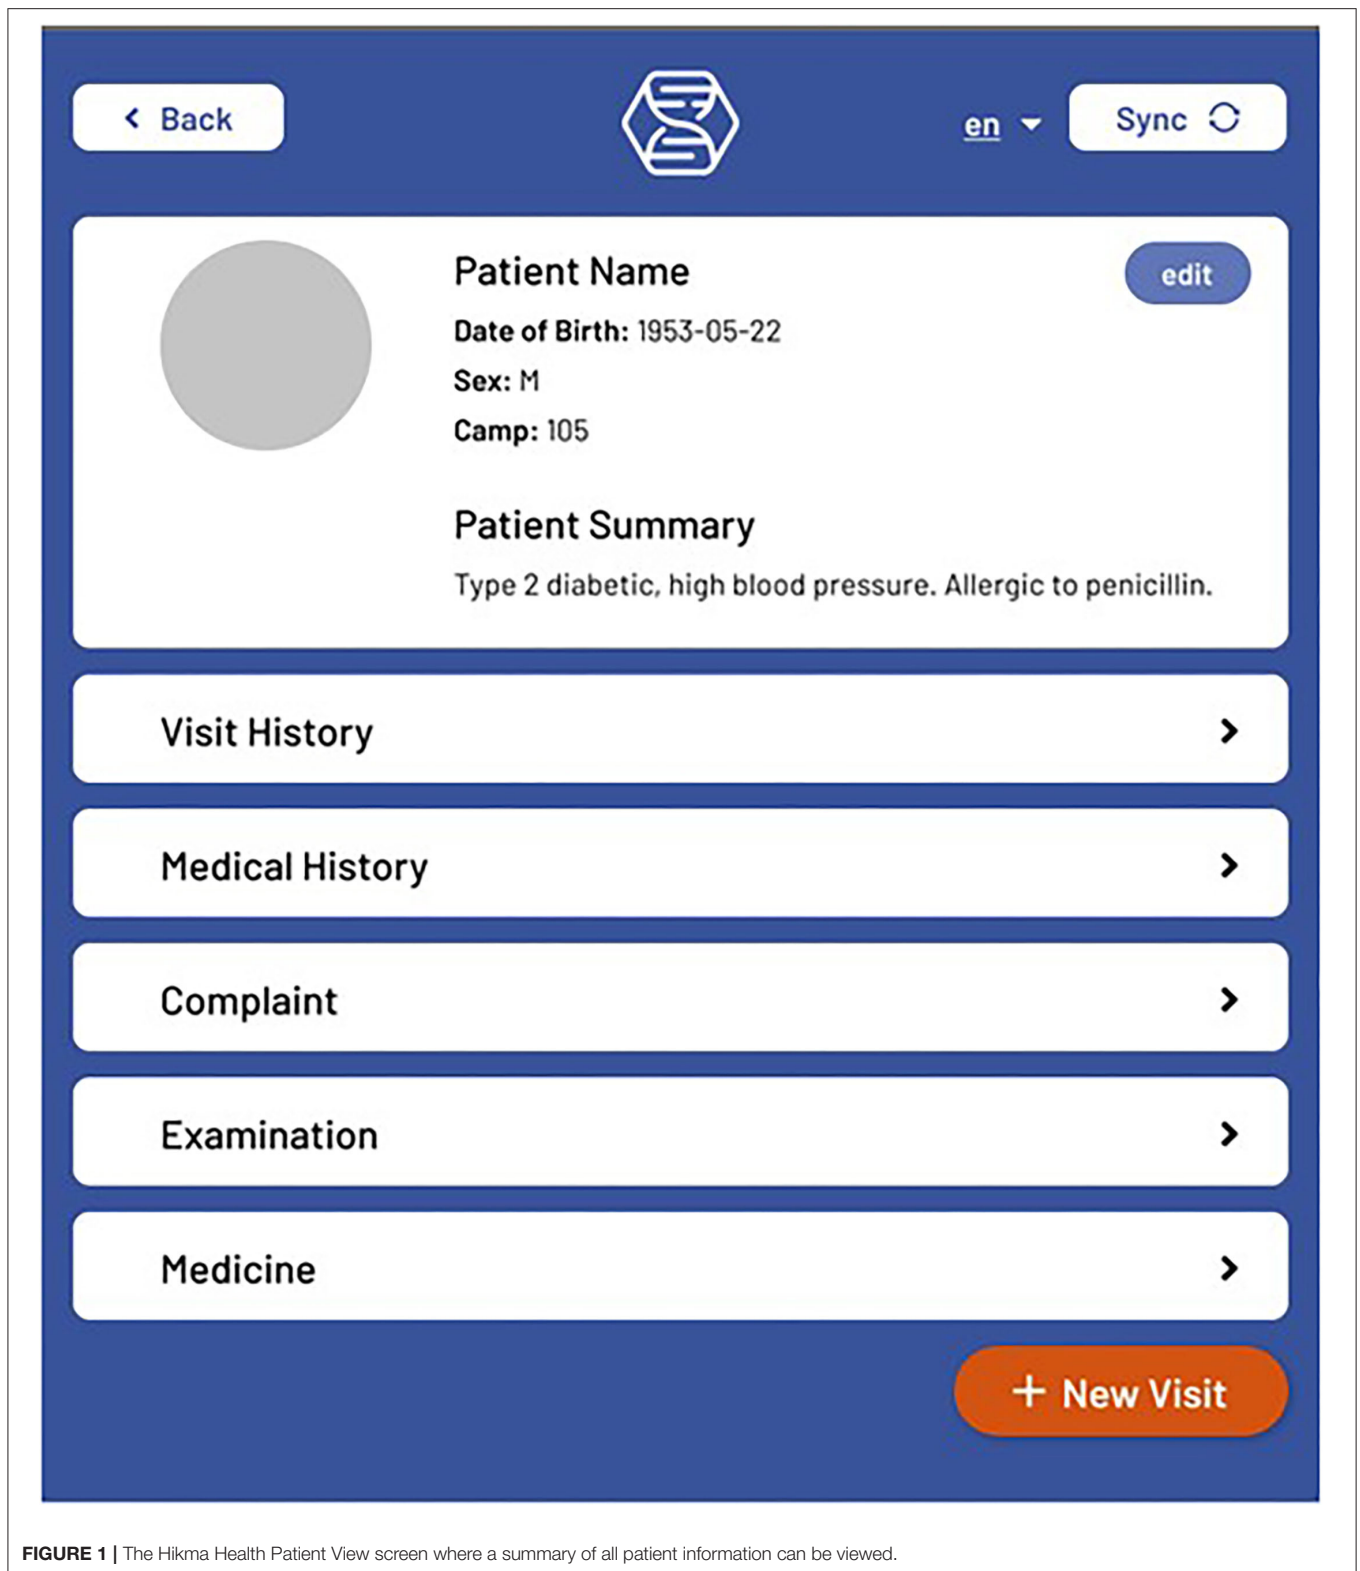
Back

en

Sync

Patient Name

edit

Date of Birth: 1953-05-22

Sex: M

Camp: 105

Patient Summary

Type 2 diabetic, high blood pressure. Allergic to penicillin.

Visit History

Medical History

Complaint

Examination

Medicine

+ New Visit

FIGURE 1 | The Hikma Health Patient View screen where a summary of all patient information can be viewed.